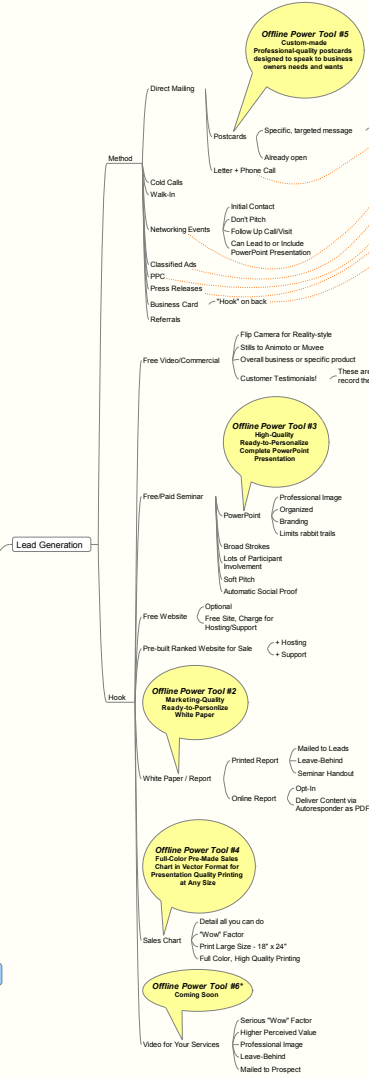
Offline Power Tool #5
Custom-made Professional-quality postcards designed to speak to business owners needs and wants

Lead Generation

Method
Direct Mailing
Postcards
Specific, targeted message
Already open
Letter + Phone Call
Cold Calls
Walk-In
Networking Events
Initial Contact
Don't Pitch
Follow Up Call/Visit
Can Lead to or Include PowerPoint Presentation
Classified Ads
PPC
Press Releases
Business Card
"Hook" on back
Referrals

Hook
Free Video/Commercial
Flip Camera for Reality-style
Stills to Animoto or Muvee
Overall business or specific product
Customer Testimonials!
These are record the

Offline Power Tool #3
High-Quality Ready-to-Personalize Complete PowerPoint Presentation

Free/Paid Seminar
PowerPoint
Professional Image
Organized
Branding
Limits rabbit trails
Broad Strokes
Lots of Participant Involvement
Soft Pitch
Automatic Social Proof

Free Website
Optional
Free Site, Charge for Hosting/Support
Pre-built Ranked Website for Sale
+ Hosting
+ Support

Offline Power Tool #2
Marketing-Quality Ready-to-Personlize White Paper

White Paper / Report
Printed Report
Mailed to Leads
Leave-Behind
Seminar Handout
Online Report
Opt-In
Deliver Content via Autoresponder as PDF

Offline Power Tool #4
Full-Color Pre-Made Sales Chart in Vector Format for Presentation Quality Printing at Any Size

Sales Chart
Detail all you can do
"Wow" Factor
Print Large Size - 18" x 24"
Full Color, High Quality Printing

Offline Power Tool #6*
Coming Soon

Video for Your Services
Serious "Wow" Factor
Higher Perceived Value
Professional Image
Leave-Behind
Mailed to Prospect